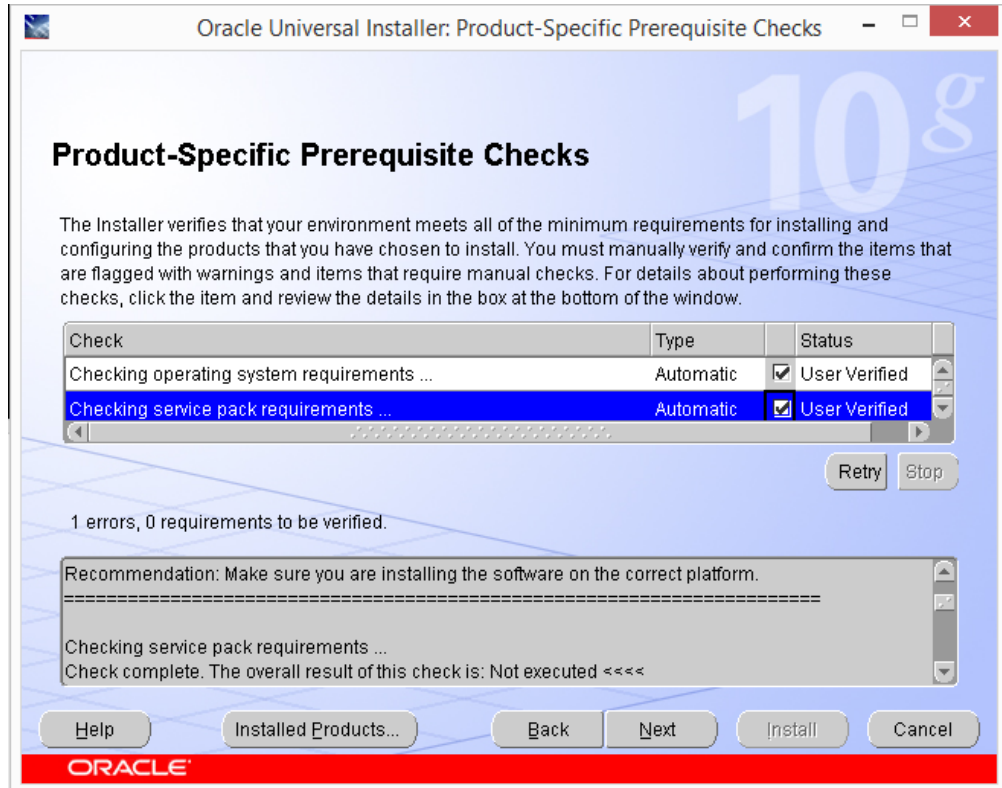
Oracle Universal Installer: Product-Specific Prerequisite Checks

10g

Product-Specific Prerequisite Checks

The Installer verifies that your environment meets all of the minimum requirements for installing and configuring the products that you have chosen to install. You must manually verify and confirm the items that are flagged with warnings and items that require manual checks. For details about performing these checks, click the item and review the details in the box at the bottom of the window.

| Check | Type | | Status |
|---|---|---|---|
| Checking operating system requirements ... | Automatic | ☑ | User Verified |
| Checking service pack requirements ... | Automatic | ☑ | User Verified |

Retry Stop

1 errors, 0 requirements to be verified.

Recommendation: Make sure you are installing the software on the correct platform.
==========================================================================

Checking service pack requirements ...
Check complete. The overall result of this check is: Not executed <<<<

Help Installed Products... Back Next Install Cancel

ORACLE